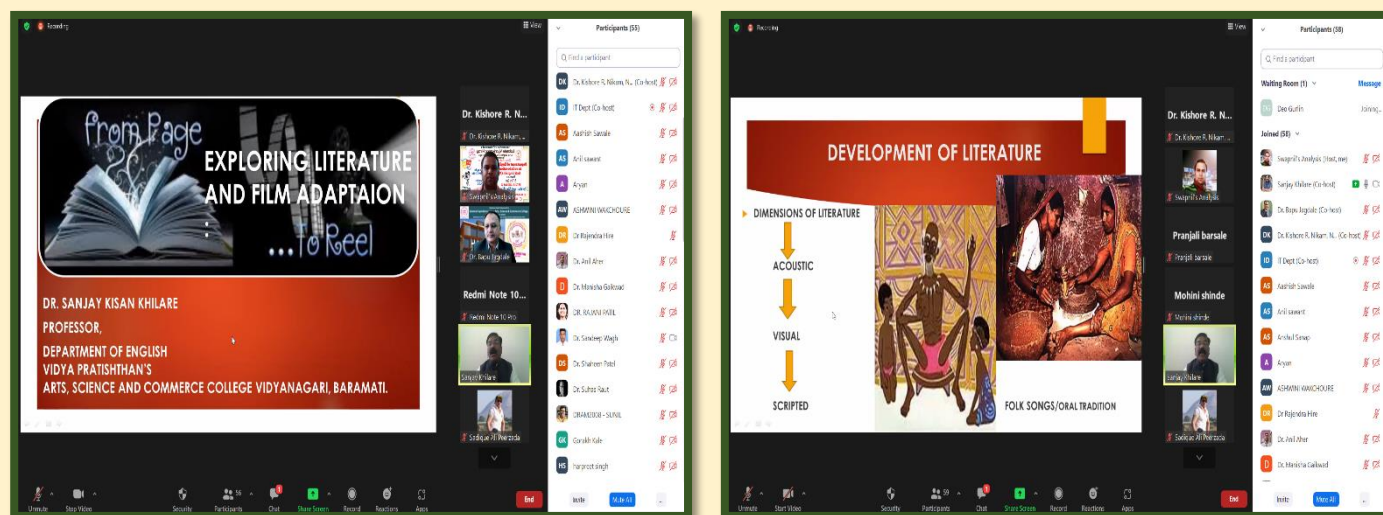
Recording

View

Participants (55)

Find a participant

From Page

EXPLORING LITERATURE AND FILM ADAPTAION

...To Reel

DR. SANJAY KISAN KHILARE
PROFESSOR,
DEPARTMENT OF ENGLISH
VIDYA PRATISHTHAN'S
ARTS, SCIENCE AND COMMERCE COLLEGE VIDYANAGARI, BARAMATI.

Dr. Kishore R. N...

Dr. Kishore R. Nikam ...

Swapnil's Analysis

Dr. Bapu Jagtale

Redmi Note 10...

Redmi Note 10 Pro

Sanjay Khilare

Sadique Ali Peerzada

DK Dr. Kishore R. Nikam, N... (Co-host)
ID IT Dept (Co-host)
AS Aashish Sawale
AS Anil sawant
A Aryan
AW ASHWINI WAKCHOURE
DR Dr.Rajendra Hire
Dr. Anil Aher
D Dr. Manisha Gaikwad
DR. RAJANI PATIL
Dr. Sandeep Wagh
DS Dr. Shaheen Patel
Dr. Suhas Raut
DRAMODGI - SUNIL
GK Gorakh Kale
HS harpreet singh

Invite  Mute All

Unmute  Stop Video  Security  Participants 56  Chat  Share Screen  Record  Reactions  Apps  End

Recording

View

Participants (58)

Find a participant

DEVELOPMENT OF LITERATURE

DIMENSIONS OF LITERATURE
ACOUSTIC
VISUAL
SCRIPTED

FOLK SONGS/ORAL TRADITION

Dr. Kishore R. N...

Dr. Kishore R. Nikam ...

Swapnil's Analysis

Pranjali barsale

Pranjali barsale

Mohini shinde

Mohini shinde

Sanjay Khilare

Sadique Ali Peerzada

Waiting Room (1)  Message
DG Deo Gurlin  Joining...
Joined (58)
Swapnil's Analysis (Host, me)
Sanjay Khilare (Co-host)
Dr. Bapu Jagtale (Co-host)
DK Dr. Kishore R. Nikam, N... (Co-host)
ID IT Dept (Co-host)
AS Aashish Sawale
AS Anil sawant
AS Anshul Sonap
A Aryan
AW ASHWINI WAKCHOURE
DR Dr.Rajendra Hire
Dr. Anil Aher
D Dr. Manisha Gaikwad

Invite  Mute All

Unmute  Start Video  Security  Participants 59  Chat  Share Screen  Record  Reactions  Apps  End